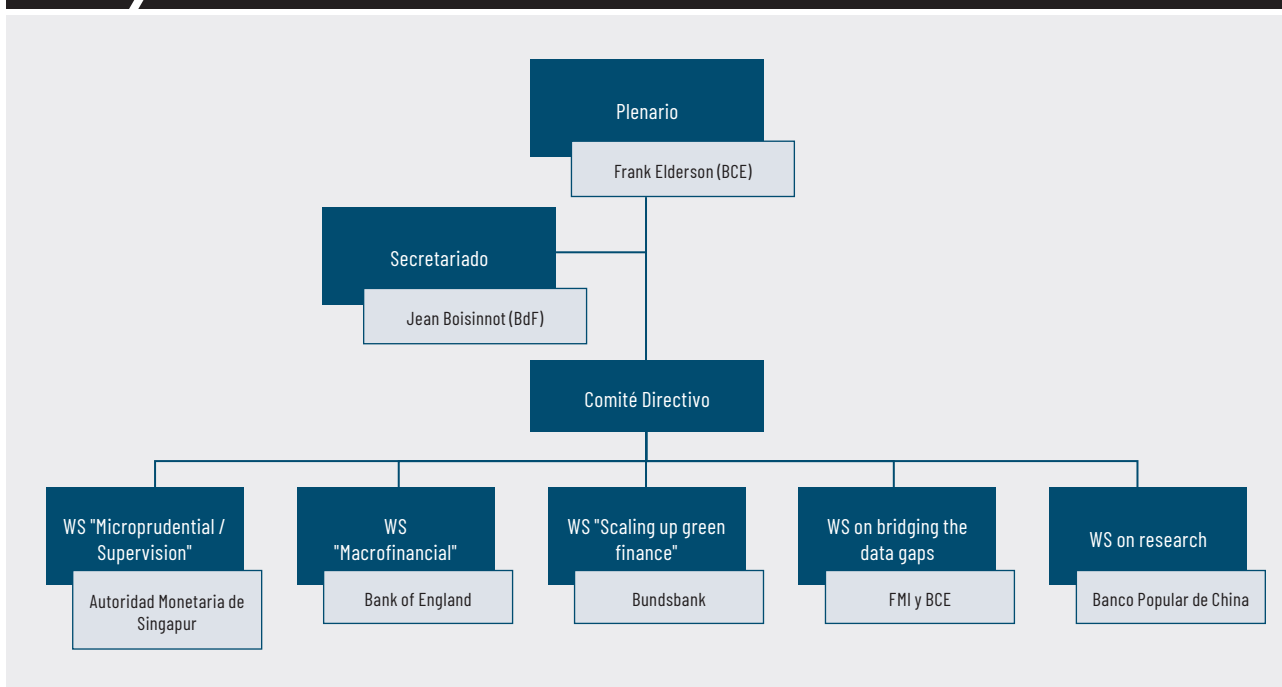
Plenario

Frank Elderson (BCE)

Secretariado

Jean Boisinnot (BdF)

Comité Directivo

WS "Microprudential / Supervision"

Autoridad Monetaria de Singapur

WS "Macrofinancial"

Bank of England

WS "Scaling up green finance"

Bundsbank

WS on bridging the data gaps

FMI y BCE

WS on research

Banco Popular de China